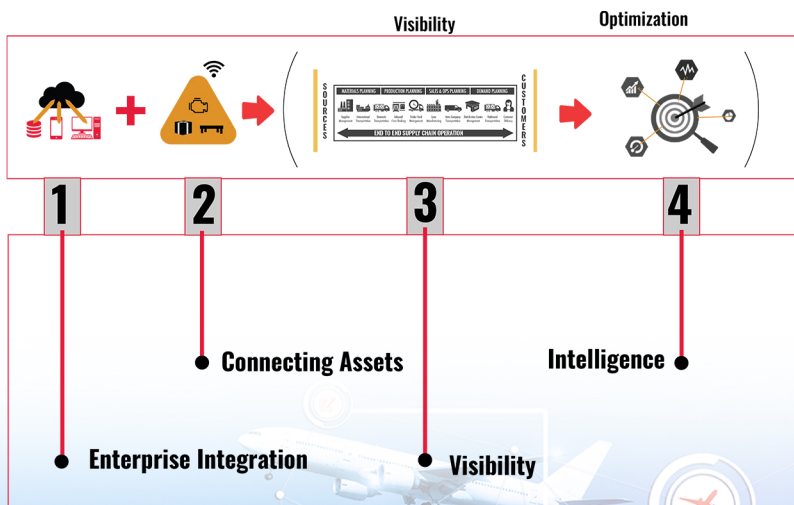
Visibility

Optimization

SOURCES

MATERIALS PLANNING | PRODUCTION PLANNING | SALES & OPS PLANNING | DEMAND PLANNING

END TO END SUPPLY CHAIN OPERATION

CUSTOMERS

1

2

3

4

Connecting Assets

Intelligence

Enterprise Integration

Visibility